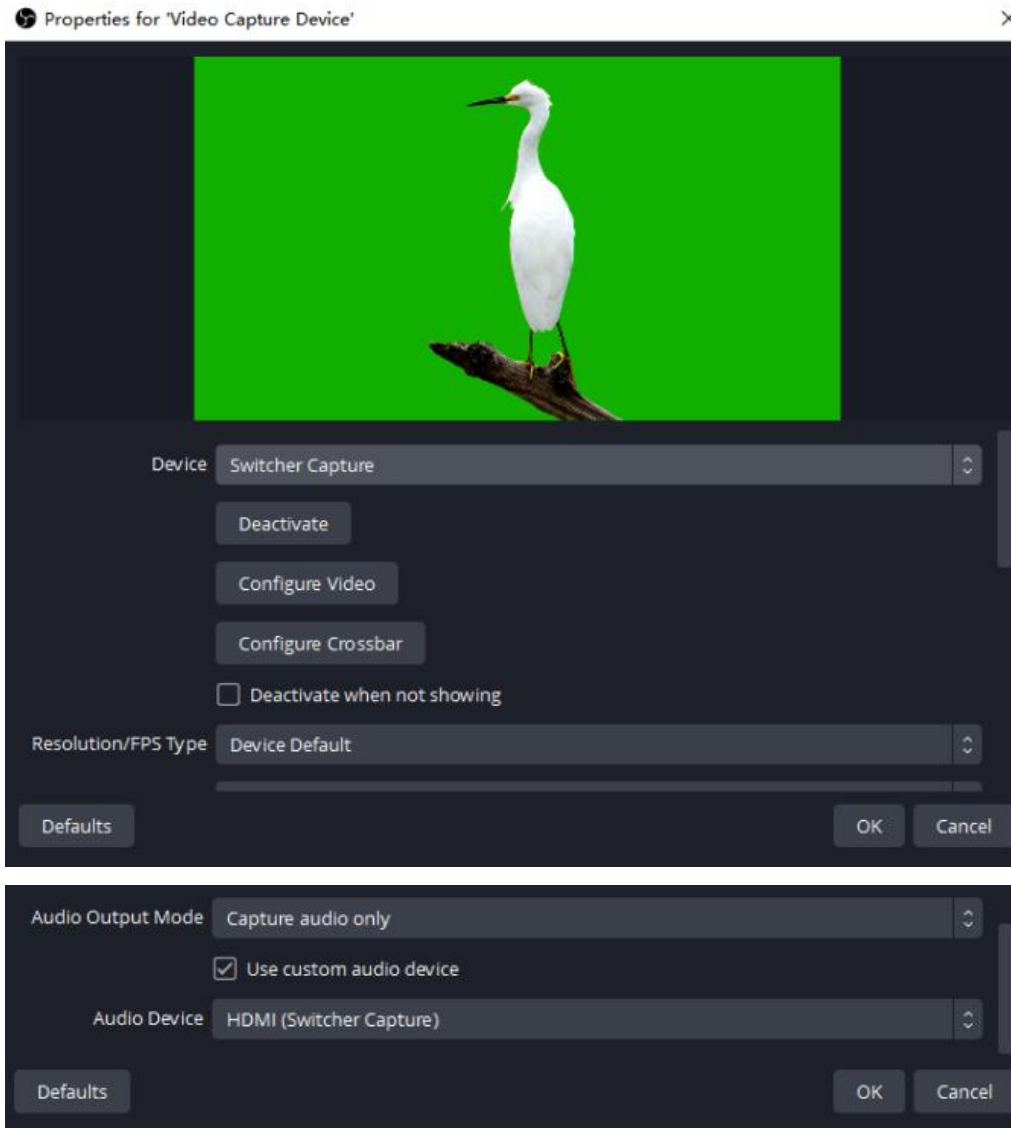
Properties for 'Video Capture Device'

Device Switcher Capture

Deactivate

Configure Video

Configure Crossbar

Deactivate when not showing

Resolution/FPS Type Device Default

Defaults

OK

Cancel

Audio Output Mode Capture audio only

Use custom audio device

Audio Device HDMI (Switcher Capture)

Defaults

OK

Cancel